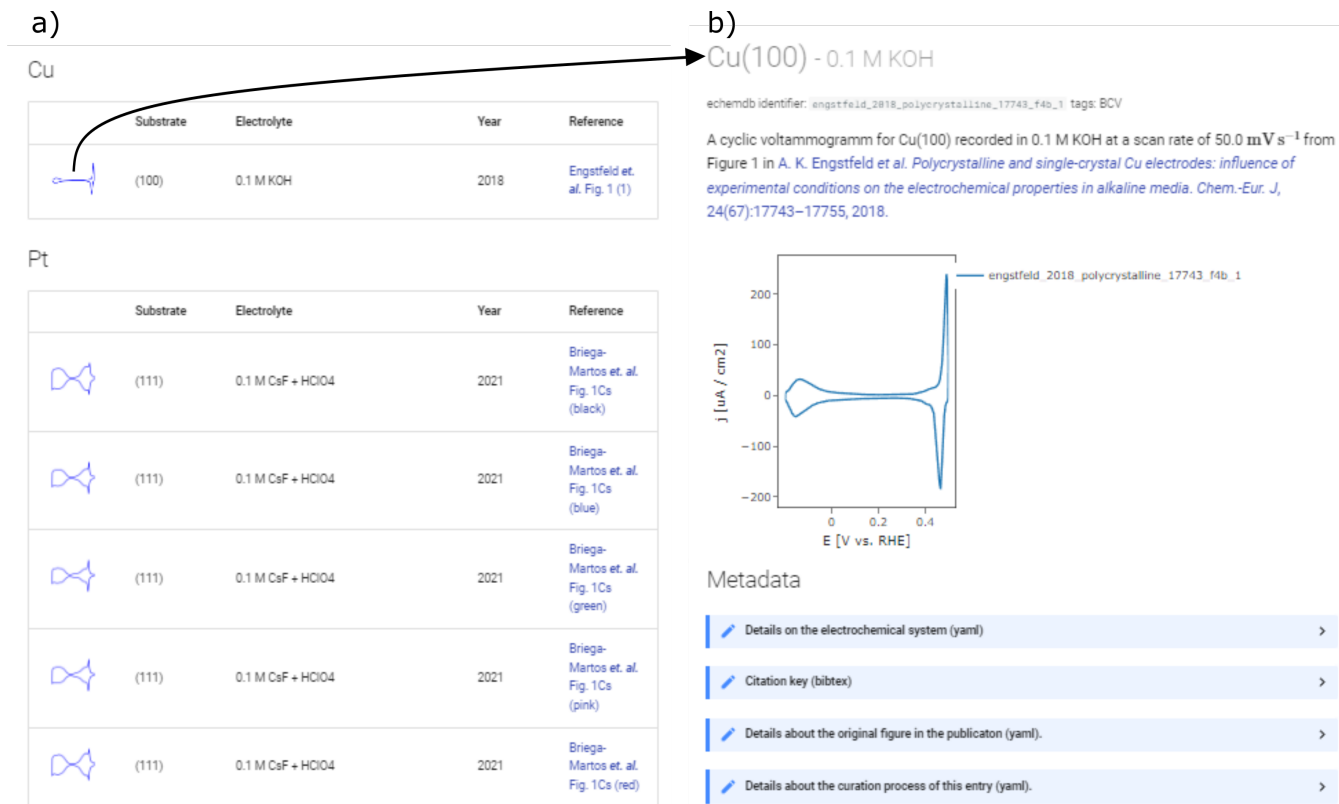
a)

Cu

| | Substrate | Electrolyte | Year | Reference |
|---|---|---|---|---|
| | (100) | 0.1 M KOH | 2018 | Engstfeld et. al. Fig. 1 (1) |

Pt

| | Substrate | Electrolyte | Year | Reference |
|---|---|---|---|---|
| | (111) | 0.1 M CsF + HClO4 | 2021 | Briega-Martos et. al. Fig. 1Cs (black) |
| | (111) | 0.1 M CsF + HClO4 | 2021 | Briega-Martos et. al. Fig. 1Cs (blue) |
| | (111) | 0.1 M CsF + HClO4 | 2021 | Briega-Martos et. al. Fig. 1Cs (green) |
| | (111) | 0.1 M CsF + HClO4 | 2021 | Briega-Martos et. al. Fig. 1Cs (pink) |
| | (111) | 0.1 M CsF + HClO4 | 2021 | Briega-Martos et. al. Fig. 1Cs (red) |

b)

Cu(100) - 0.1 M KOH

echemdb identifier: engstfeld_2018_polycrystalline_17743_f4b_1 tags: BCV

A cyclic voltammogramm for Cu(100) recorded in 0.1 M KOH at a scan rate of 50.0 $\mathbf{mV\,s^{-1}}$ from Figure 1 in A. K. Engstfeld et al. Polycrystalline and single-crystal Cu electrodes: influence of experimental conditions on the electrochemical properties in alkaline media. Chem.-Eur. J, 24(67):17743–17755, 2018.

engstfeld_2018_polycrystalline_17743_f4b_1

200
100
0
−100
−200
j [uA / cm2]
0
0.2
0.4
E [V vs. RHE]

Metadata

Details on the electrochemical system (yaml)

Citation key (bibtex)

Details about the original figure in the publicaton (yaml).

Details about the curation process of this entry (yaml).